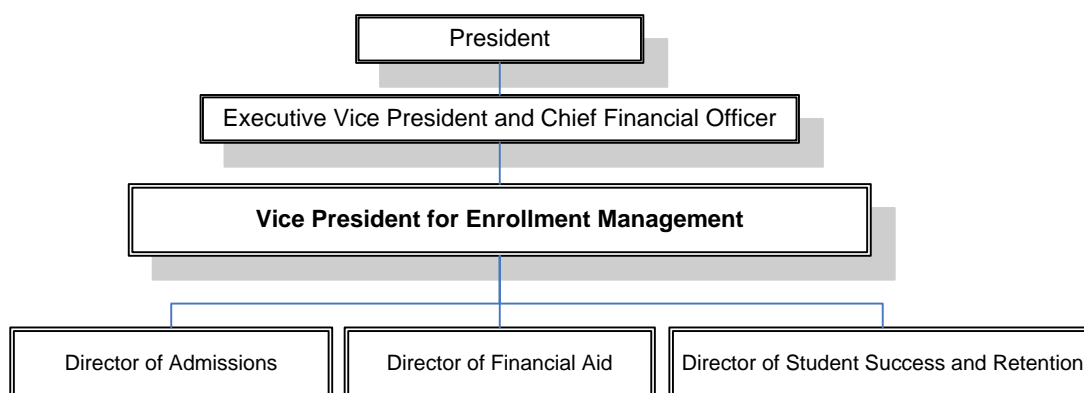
President

Executive Vice President and Chief Financial Officer

**Vice President for Enrollment Management**

Director of Admissions

Director of Financial Aid

Director of Student Success and Retention